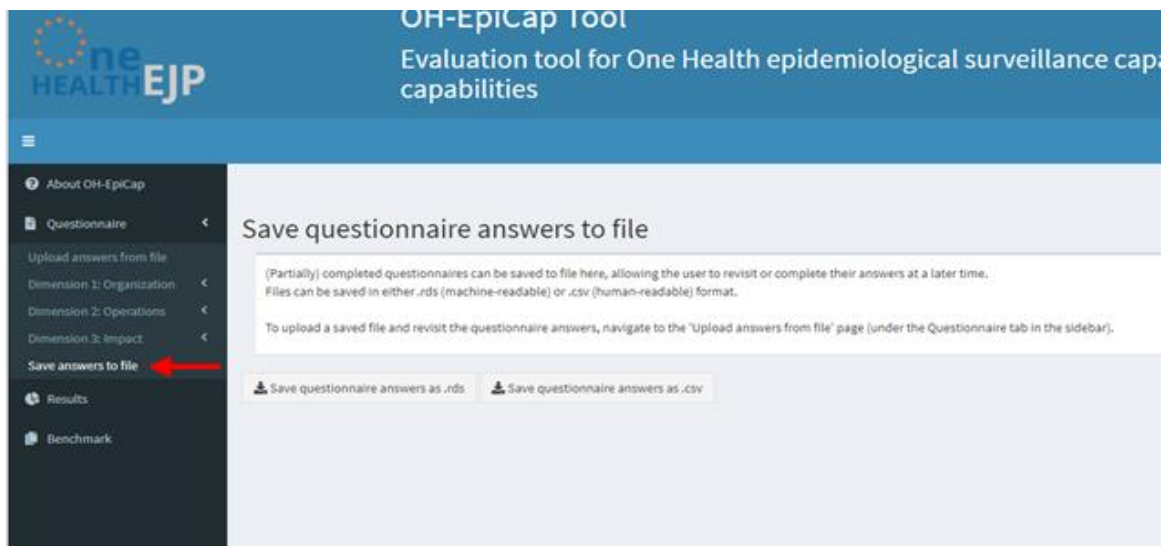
one HEALTH EJP

OH-EpiCap Tool

Evaluation tool for One Health epidemiological surveillance capa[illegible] capabilities

≡

About OH-EpiCap

Questionnaire

Upload answers from file

Dimension 1: Organization

Dimension 2: Operations

Dimension 3: Impact

Save answers to file

Results

Benchmark

Save questionnaire answers to file

(Partially) completed questionnaires can be saved to file here, allowing the user to revisit or complete their answers at a later time.
Files can be saved in either .rds (machine-readable) or .csv (human-readable) format.

To upload a saved file and revisit the questionnaire answers, navigate to the 'Upload answers from file' page (under the Questionnaire tab in the sidebar).

Save questionnaire answers as .rds

Save questionnaire answers as .csv